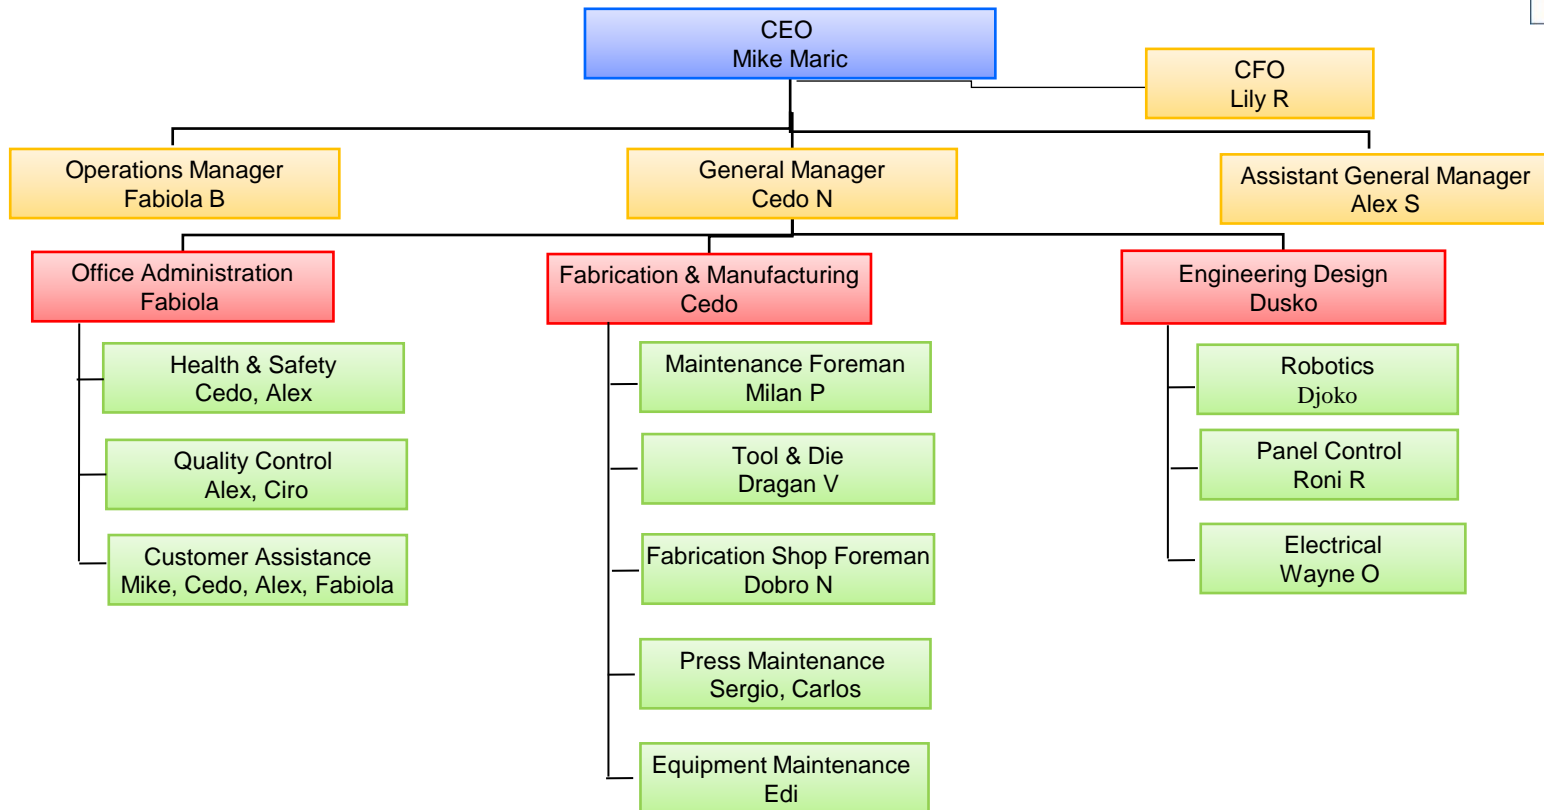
CEO
Mike Maric

CFO
Lily R

Operations Manager
Fabiola B

General Manager
Cedo N

Assistant General Manager
Alex S

Office Administration
Fabiola

Health & Safety
Cedo, Alex

Quality Control
Alex, Ciro

Customer Assistance
Mike, Cedo, Alex, Fabiola

Fabrication & Manufacturing
Cedo

Maintenance Foreman
Milan P

Tool & Die
Dragan V

Fabrication Shop Foreman
Dobro N

Press Maintenance
Sergio, Carlos

Equipment Maintenance
Edi

Engineering Design
Dusko

Robotics
Djoko

Panel Control
Roni R

Electrical
Wayne O